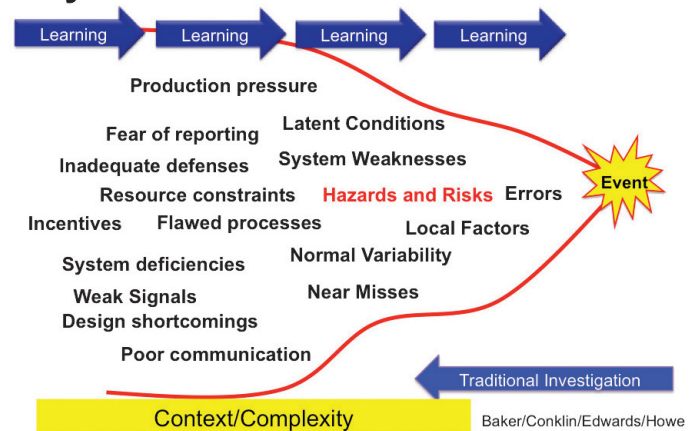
Learning Learning Learning Learning

Production pressure

Fear of reporting

Latent Conditions

Inadequate defenses

System Weaknesses

Event

Resource constraints

Hazards and Risks

Errors

Incentives

Flawed processes

Local Factors

Normal Variability

System deficiencies

Weak Signals

Near Misses

Design shortcomings

Poor communication

Traditional Investigation

Context/Complexity

Baker/Conklin/Edwards/Howe